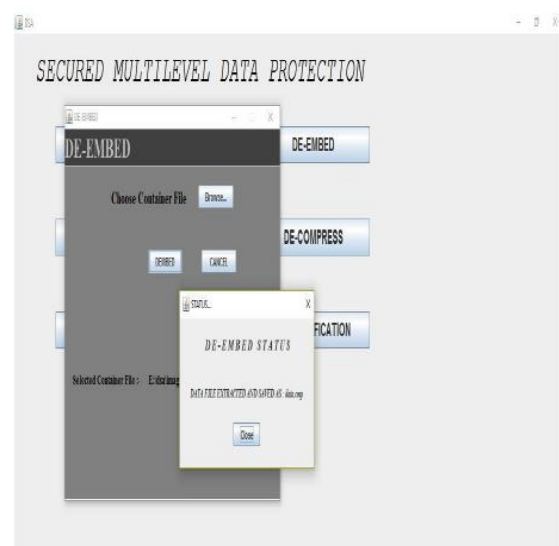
RSA

SECURED MULTILEVEL DATA PROTECTION

DE-EMBED

DE-EMBED

Choose Container File Browse...

DE-EMBED

DE-COMPRESS

DEEMBED CANCEL

STATUS...

FICATION

DE-EMBED STATUS

Selected Container File : E:\data\imag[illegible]

DATA FILE EXTRACTED AND SAVED AS data.cmp

Close